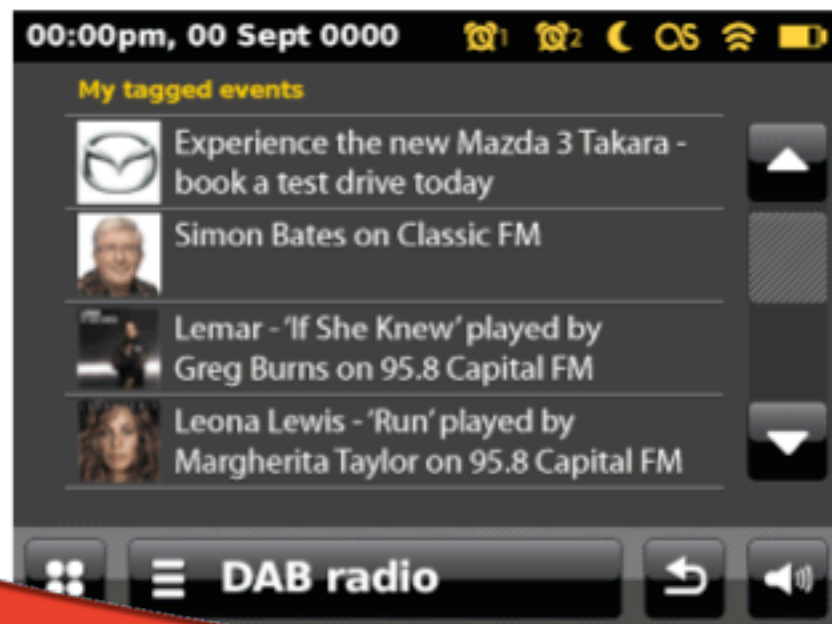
00:00pm, 00 Sept 0000

1 2

My tagged events

Experience the new Mazda 3 Takara - book a test drive today

Simon Bates on Classic FM

Lemar - 'If She Knew' played by Greg Burns on 95.8 Capital FM

Leona Lewis - 'Run' played by Margherita Taylor on 95.8 Capital FM

DAB radio